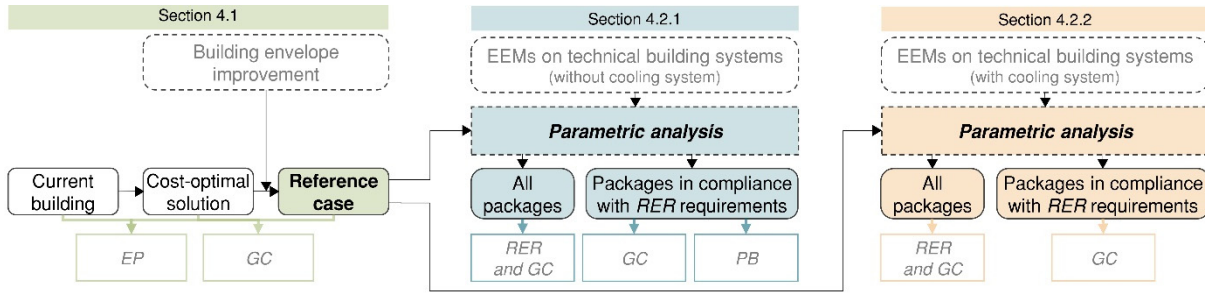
Section 4.1

Building envelope improvement

Current building

Cost-optimal solution

Reference case

EP

GC

Section 4.2.1

EEMs on technical building systems (without cooling system)

Parametric analysis

All packages

Packages in compliance with RER requirements

RER and GC

GC

PB

Section 4.2.2

EEMs on technical building systems (with cooling system)

Parametric analysis

All packages

Packages in compliance with RER requirements

RER and GC

GC